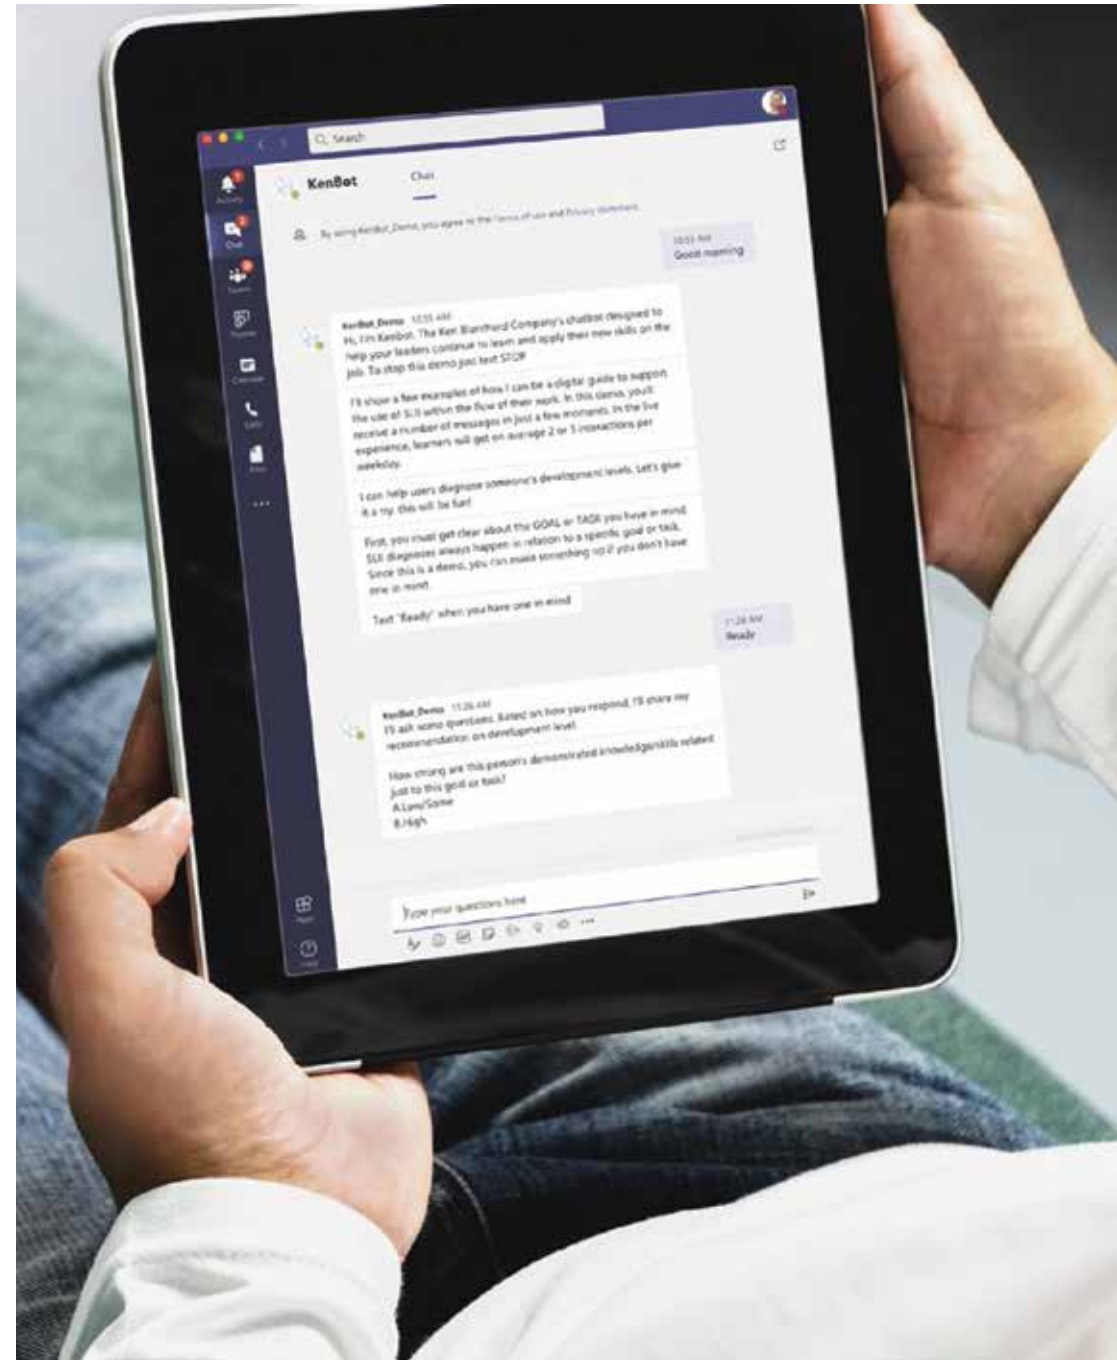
Search

KenBot

Chat

By using KenBot_Demo, you agree to the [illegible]

10:55 AM
Good morning

KenBot_Demo 10:55 AM
Hi, I'm Kenbot. The Ken Blanchard Company's chatbot designed to help your leaders continue to learn and apply their new skills on the job. To stop this demo just text STOP

I'll show a few examples of how I can be a digital guide to support the use of SLII within the flow of their work. In this demo, you'll receive a number of messages in just a few moments. In the live experience, learners will get on average 2 or 3 interactions per weekday.

I can help users diagnose someone's development levels. Let's give it a try, this will be fun!

First, you must get clear about the GOAL or TASK you have in mind. SLII diagnoses always happen in relation to a specific goal or task. Since this is a demo, you can make something up if you don't have one in mind.

Text "Ready" when you have one in mind

11:26 AM
Ready

KenBot_Demo 11:26 AM
I'll ask some questions. Based on how you respond, I'll share my recommendation on development level.

How strong are this person's demonstrated knowledge/skills related just to this goal or task?
A.Low/Some
B.High

Type your questions here